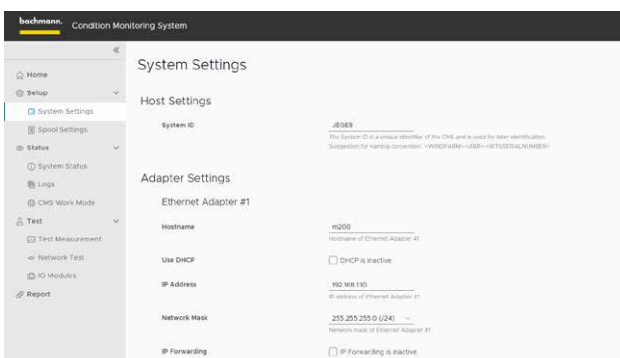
bachmann. Condition Monitoring System

«

Home

Setup

System Settings

Spool Settings

Status

System Status

Logs

CMS Work Mode

Test

Test Measurement

Network Test

IO Modules

Report

System Settings

Host Settings

System ID

JEGE9

The System ID is a unique identifier of this CMS and is used for later identification. Suggestion for naming convention: <WINDFARM>-<ABR>-<WTGSERIALNUMBER>

Adapter Settings

Ethernet Adapter #1

Hostname

m200

Hostname of Ethernet Adapter #1

Use DHCP

DHCP is inactive

IP Address

192.168.1.10

IP address of Ethernet Adapter #1

Network Mask

255.255.255.0 (/24)

Network mask of Ethernet Adapter #1

IP Forwarding

IP Forwarding is inactive